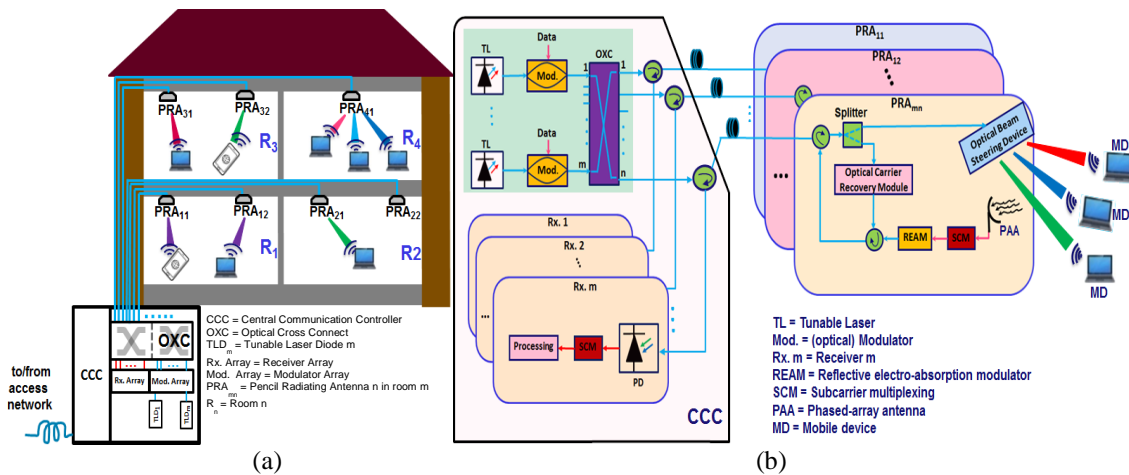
$PRA_{31}$ $PRA_{32}$ $PRA_{41}$

$R_3$ $R_4$

$PRA_{11}$ $PRA_{12}$ $PRA_{21}$ $PRA_{22}$

$R_1$ R2

OXC

CCC

Rx. Array Mod. Array

$TLD_1$ $TLD_m$

to/from access network

CCC = Central Communication Controller
OXC = Optical Cross Connect
$TLD_m$ = Tunable Laser Diode m
Rx. Array = Receiver Array
Mod. Array = Modulator Array
$PRA_{mn}$ = Pencil Radiating Antenna n in room m
$R_n$ = Room n

(a)

TL Data Mod. OXC 1 1

TL Data Mod. m n

Rx. 1
Rx. 2
Rx. m

Processing SCM PD

CCC

$PRA_{11}$
$PRA_{12}$
$PRA_{mn}$

Splitter

Optical Beam Steering Device

Optical Carrier Recovery Module

REAM SCM PAA

MD
MD
MD

TL = Tunable Laser
Mod. = (optical) Modulator
Rx. m = Receiver m
REAM = Reflective electro-absorption modulator
SCM = Subcarrier multiplexing
PAA = Phased-array antenna
MD = Mobile device

(b)